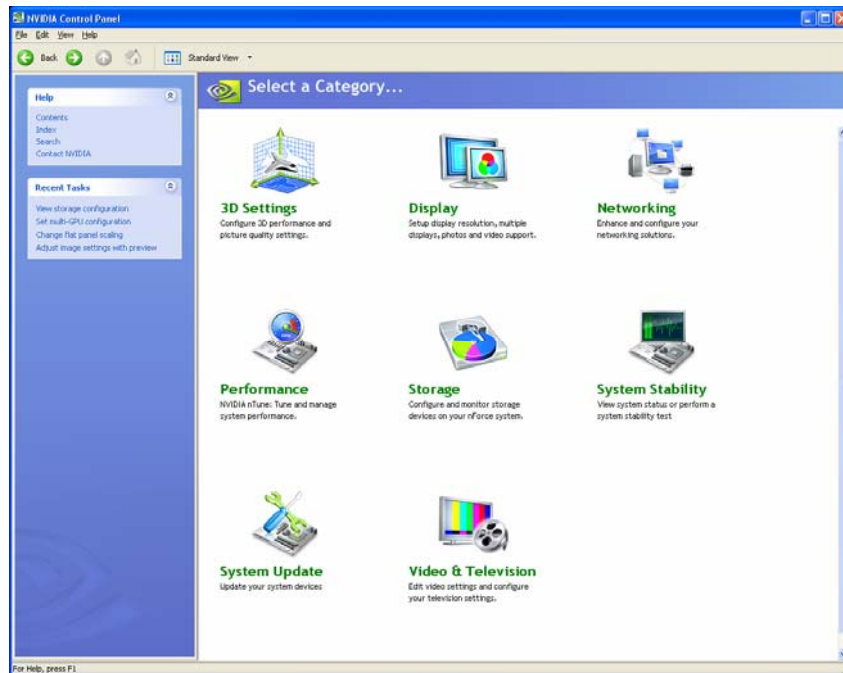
NVIDIA Control Panel

File Edit View Help

Back Standard View

Help
Contents
Index
Search
Contact NVIDIA

Recent Tasks
View storage configuration
Set multi-GPU configuration
Change flat panel scaling
Adjust image settings with preview

Select a Category...

3D Settings
Configure 3D performance and picture quality settings.

Display
Setup display resolution, multiple displays, photos and video support.

Networking
Enhance and configure your networking solutions.

Performance
NVIDIA nTune: Tune and manage system performance.

Storage
Configure and monitor storage devices on your nForce system.

System Stability
View system status or perform a system stability test

System Update
Update your system devices

Video & Television
Edit video settings and configure your television settings.

For Help, press F1